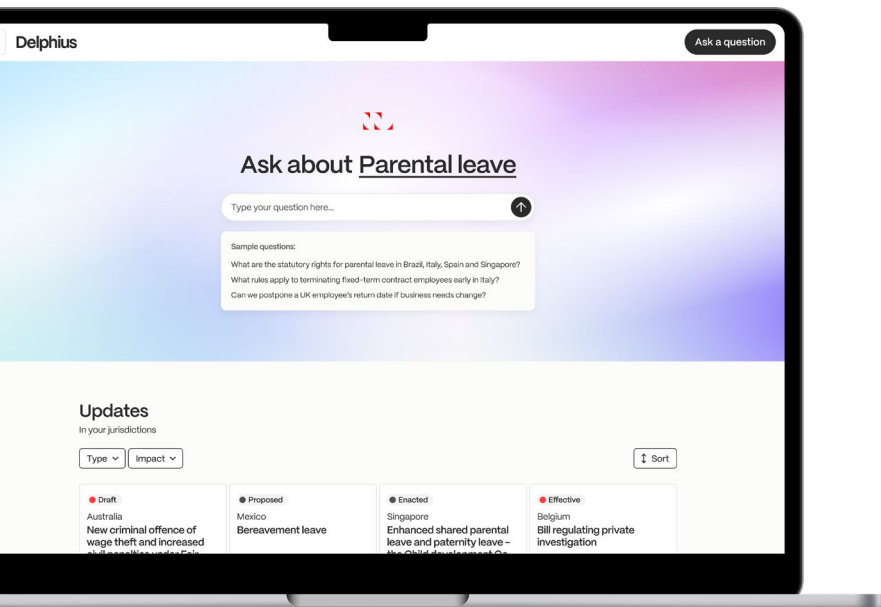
Delphius

Ask a question

Ask about Parental leave

Type your question here...

Sample questions:
What are the statutory rights for parental leave in Brazil, Italy, Spain and Singapore?
What rules apply to terminating fixed-term contract employees early in Italy?
Can we postpone a UK employee's return date if business needs change?

Updates
In your jurisdictions

Type
Impact
Sort

Draft
Australia
New criminal offence of wage theft and increased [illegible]

Proposed
Mexico
Bereavement leave

Enacted
Singapore
Enhanced shared parental leave and paternity leave – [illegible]

Effective
Belgium
Bill regulating private investigation